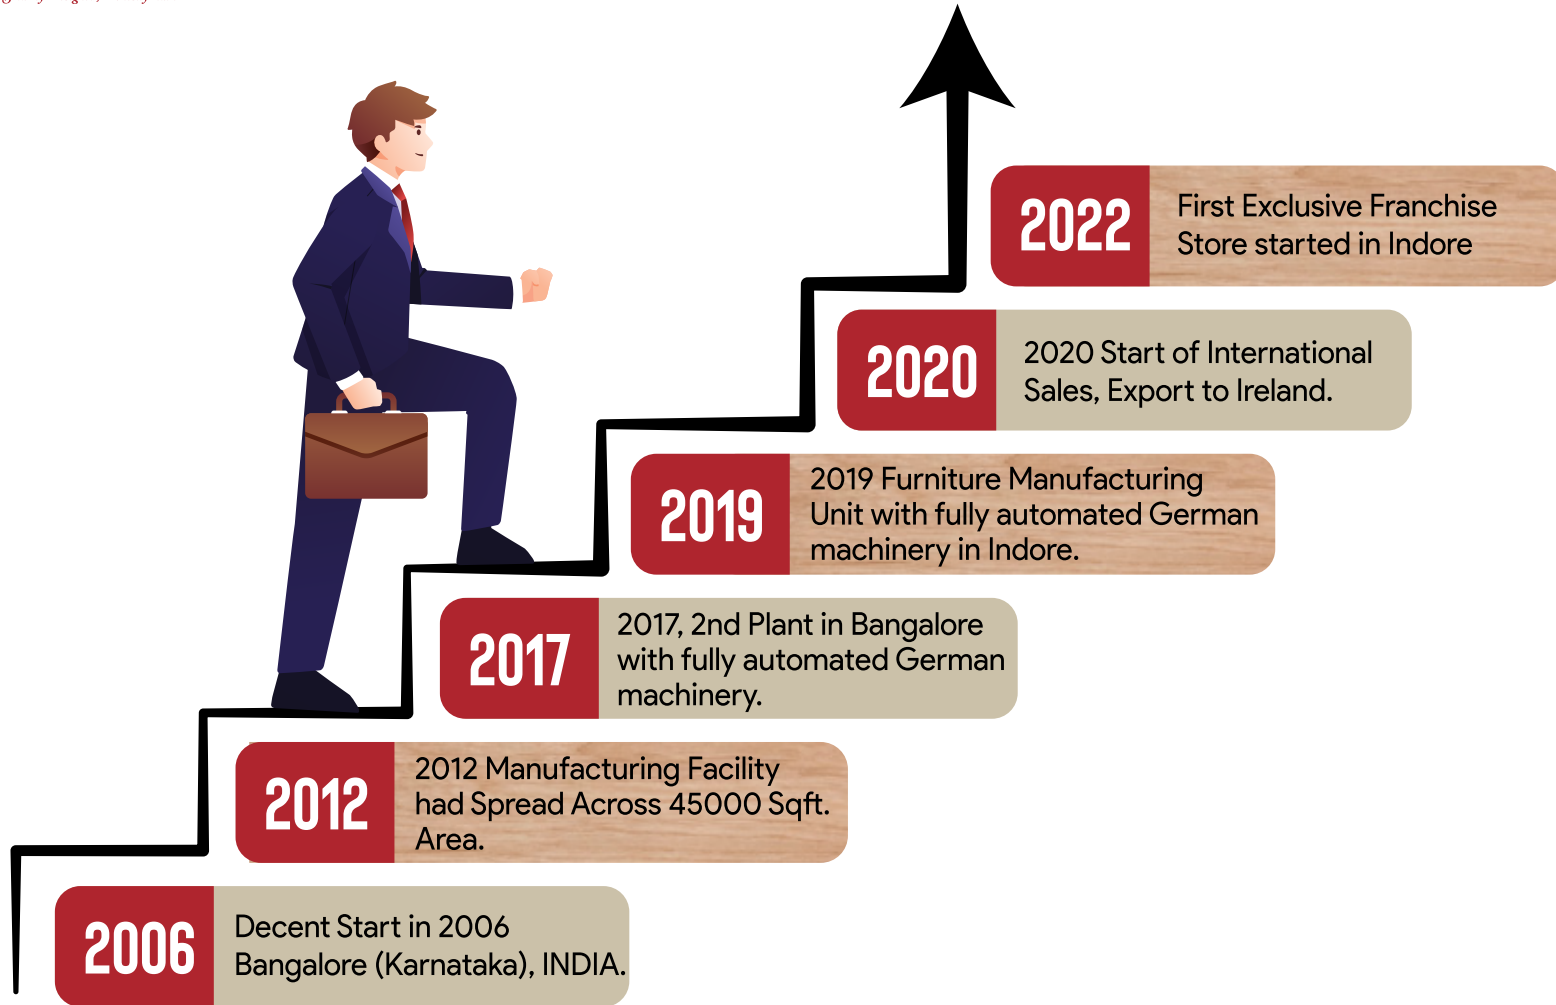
2022 First Exclusive Franchise Store started in Indore

2020 2020 Start of International Sales, Export to Ireland.

2019 2019 Furniture Manufacturing Unit with fully automated German machinery in Indore.

2017 2017, 2nd Plant in Bangalore with fully automated German machinery.

2012 2012 Manufacturing Facility had Spread Across 45000 Sqft. Area.

2006 Decent Start in 2006 Bangalore (Karnataka), INDIA.